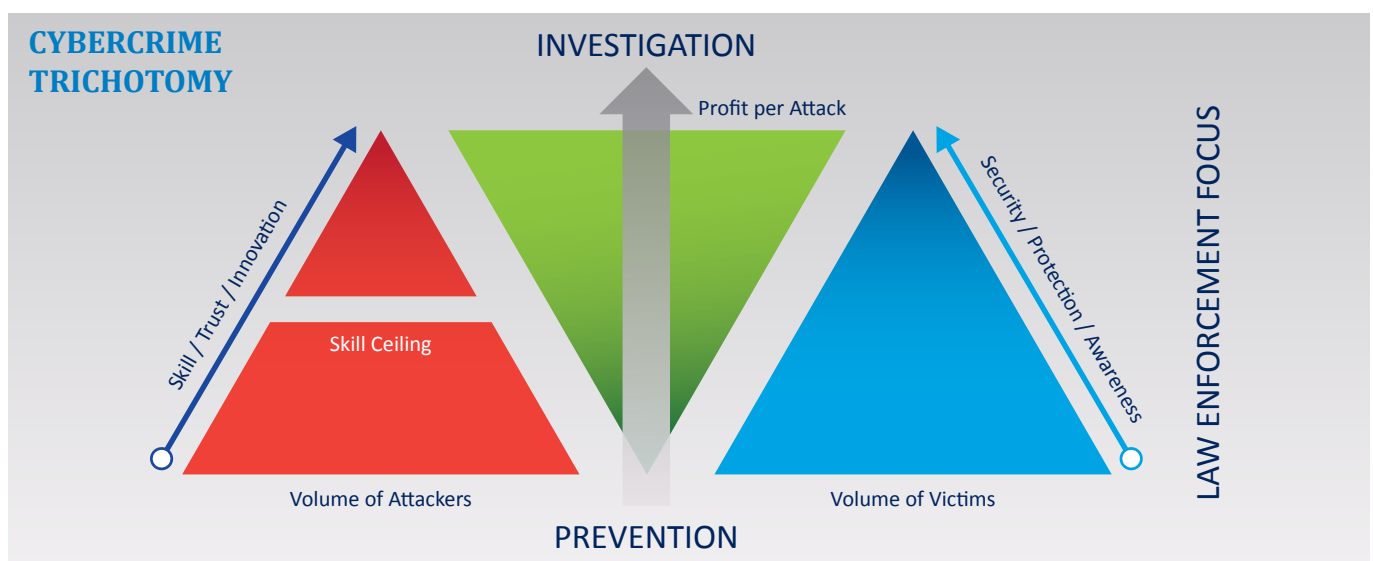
CYBERCRIME TRICHOTOMY

INVESTIGATION

Profit per Attack

Skill / Trust / Innovation

Skill Ceiling

Volume of Attackers

Security / Protection / Awareness

Volume of Victims

LAW ENFORCEMENT FOCUS

PREVENTION